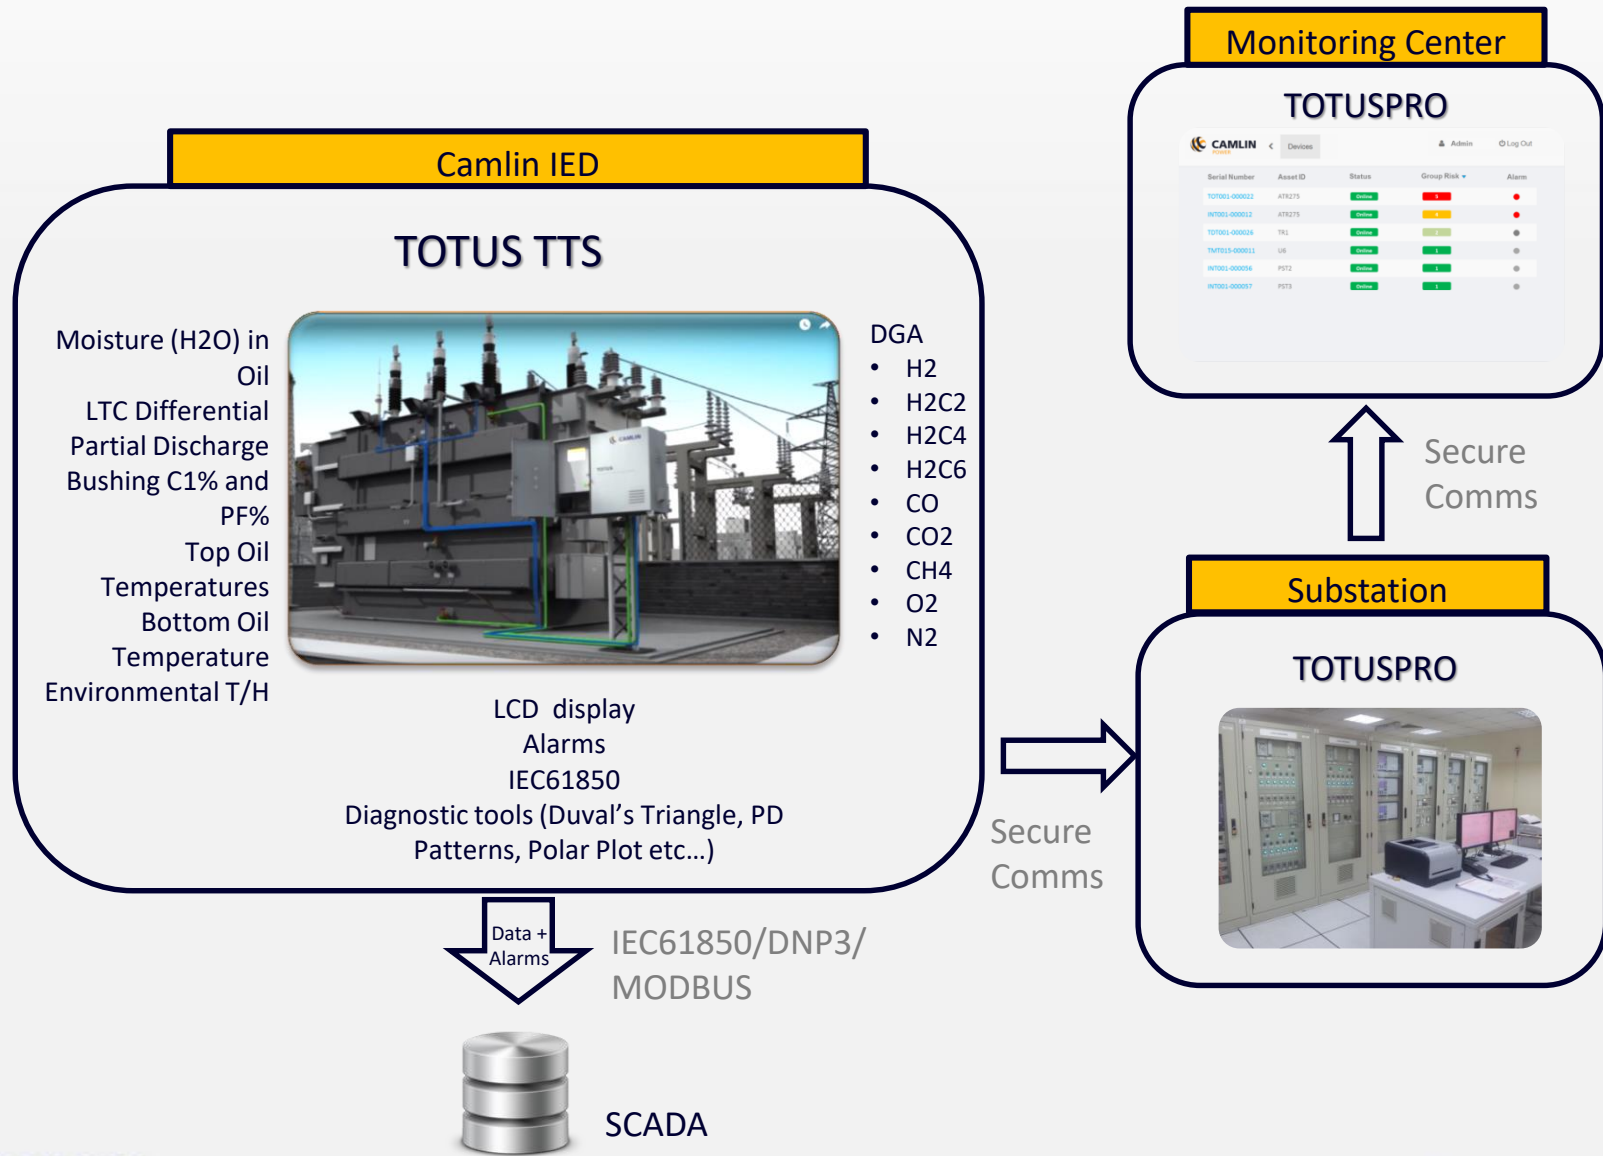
Camlin IED

TOTUS TTS

Moisture (H2O) in Oil
LTC Differential
Partial Discharge
Bushing C1% and PF%
Top Oil Temperatures
Bottom Oil Temperature
Environmental T/H

DGA
• H2
• H2C2
• H2C4
• H2C6
• CO
• CO2
• CH4
• O2
• N2

LCD display
Alarms
IEC61850
Diagnostic tools (Duval's Triangle, PD Patterns, Polar Plot etc...)

Monitoring Center

TOTUSPRO

CAMLIN Devices Admin Log Out

| Serial Number | Asset ID | Status | Group Risk | Alarm |
|---|---|---|---|---|
| TOT001-000022 | ATR275 | Online | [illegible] | |
| INT001-000012 | ATR275 | Online | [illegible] | |
| TOT001-000026 | TR1 | Online | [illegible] | |
| TMT015-000011 | U6 | Online | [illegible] | |
| INT001-000056 | PST2 | Online | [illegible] | |
| INT001-000057 | PST3 | Online | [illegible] | |

Secure Comms

Substation

TOTUSPRO

Secure Comms

Data + Alarms

IEC61850/DNP3/ MODBUS

SCADA